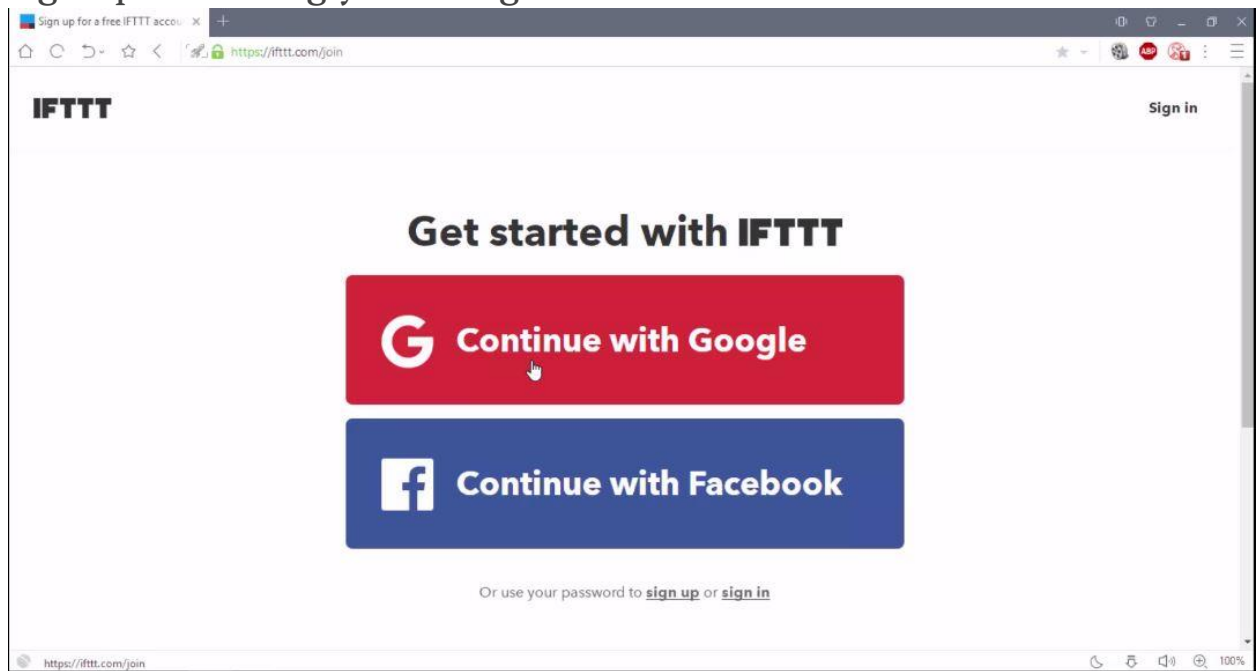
Sign up for a free IFTTT accou ×

https://ifttt.com/join

IFTTT

Sign in

Get started with IFTTT

Continue with Google

Continue with Facebook

Or use your password to sign up or sign in

https://ifttt.com/join

100%